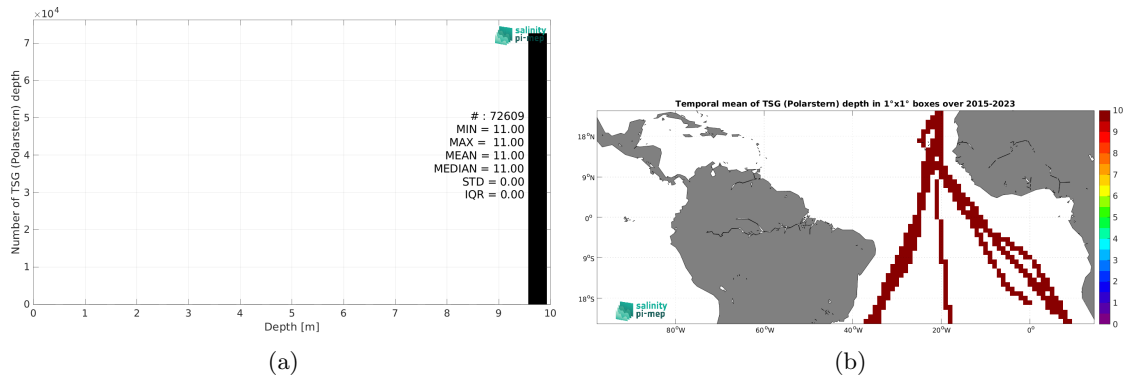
$\times 10^4$
7
6
5
4
3
2
1
0
Number of TSG (Polarstern) depth
salinity pi-mep
# : 72609
MIN = 11.00
MAX = 11.00
MEAN = 11.00
MEDIAN = 11.00
STD = 0.00
IQR = 0.00
0 1 2 3 4 5 6 7 8 9 10
Depth [m]
(a)

Temporal mean of TSG (Polarstern) depth in 1°x1° boxes over 2015-2023
18°N
9°N
0°
9°S
18°S
80°W 60°W 40°W 20°W 0°
salinity pi-mep
10
9
8
7
6
5
4
3
2
1
0
(b)